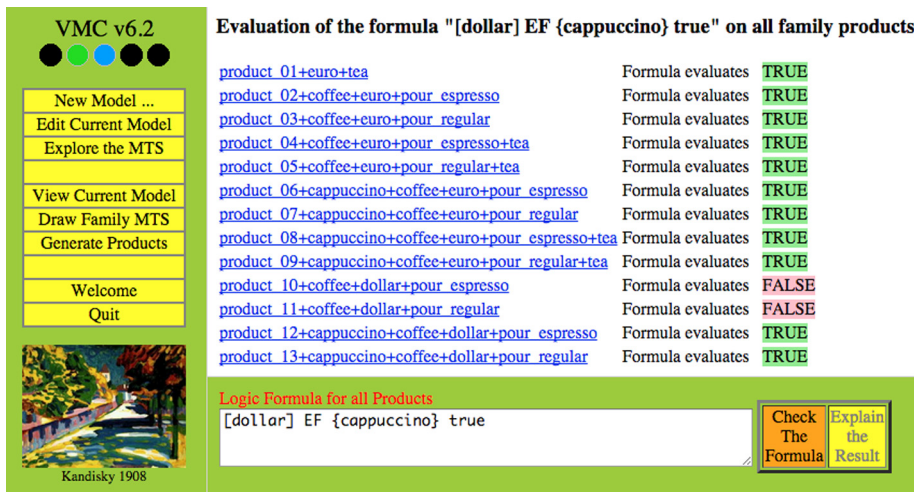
VMC v6.2

New Model ...
Edit Current Model
Explore the MTS

View Current Model
Draw Family MTS
Generate Products

Welcome
Quit

Kandisky 1908

Evaluation of the formula "[dollar] EF {cappuccino} true" on all family products

| | | |
|---|---|---|
| product_01+euro+tea | Formula evaluates | TRUE |
| product_02+coffee+euro+pour_espresso | Formula evaluates | TRUE |
| product_03+coffee+euro+pour_regular | Formula evaluates | TRUE |
| product_04+coffee+euro+pour_espresso+tea | Formula evaluates | TRUE |
| product_05+coffee+euro+pour_regular+tea | Formula evaluates | TRUE |
| product_06+cappuccino+coffee+euro+pour_espresso | Formula evaluates | TRUE |
| product_07+cappuccino+coffee+euro+pour_regular | Formula evaluates | TRUE |
| product_08+cappuccino+coffee+euro+pour_espresso+tea | Formula evaluates | TRUE |
| product_09+cappuccino+coffee+euro+pour_regular+tea | Formula evaluates | TRUE |
| product_10+coffee+dollar+pour_espresso | Formula evaluates | FALSE |
| product_11+coffee+dollar+pour_regular | Formula evaluates | FALSE |
| product_12+cappuccino+coffee+dollar+pour_espresso | Formula evaluates | TRUE |
| product_13+cappuccino+coffee+dollar+pour_regular | Formula evaluates | TRUE |

Logic Formula for all Products
[dollar] EF {cappuccino} true

Check The Formula
Explain the Result